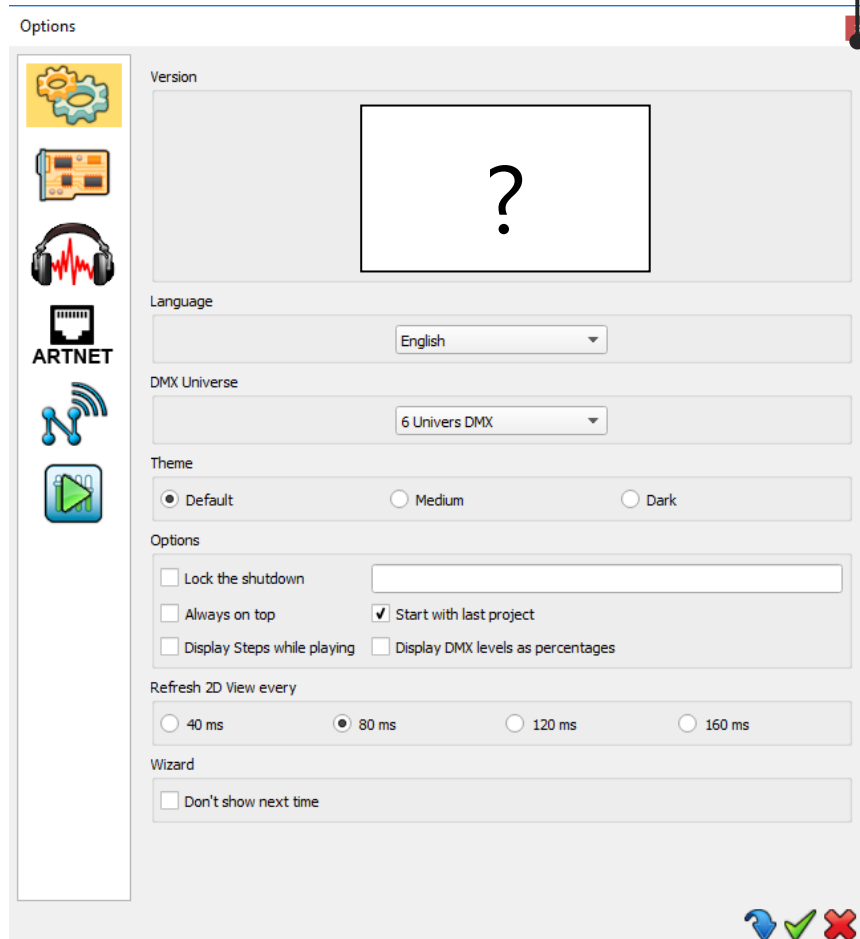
Options

ARTNET

Version

?

Language

English

DMX Universe

6 Univers DMX

Theme

Default Medium Dark

Options

Lock the shutdown

Always on top Start with last project

Display Steps while playing Display DMX levels as percentages

Refresh 2D View every

40 ms 80 ms 120 ms 160 ms

Wizard

Don't show next time